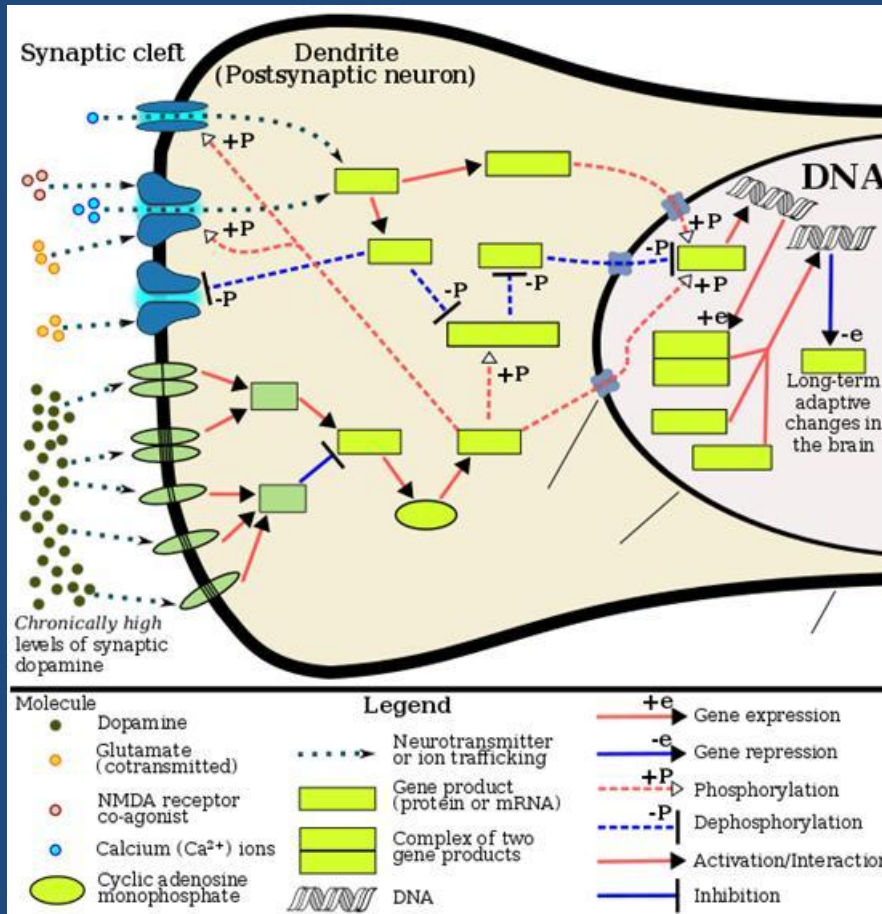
Synaptic cleft

Dendrite (Postsynaptic neuron)

DNA

+P

+P

-P

-P

-P

-P

+P

+P

+P

+e

-e

Long-term adaptive changes in the brain

Chronically high levels of synaptic dopamine

Molecule

Dopamine

Glutamate (cotransmitted)

NMDA receptor co-agonist

Calcium ($Ca^{2+}$) ions

Cyclic adenosine monophosphate

Legend

Neurotransmitter or ion trafficking

Gene product (protein or mRNA)

Complex of two gene products

DNA

+e Gene expression

-e Gene repression

+P Phosphorylation

-P Dephosphorylation

Activation/Interaction

Inhibition